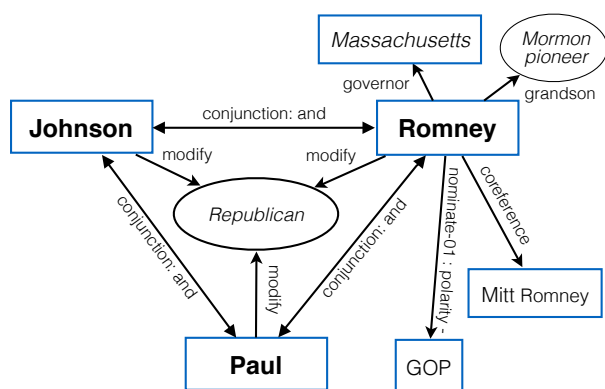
Massachusetts

Mormon pioneer

governor

grandson

Johnson

conjunction: and

Romney

modify

modify

Republican

conjunction: and

conjunction: and

modify

nominate-01 : polarity -

coreference

Mitt Romney

Paul

GOP